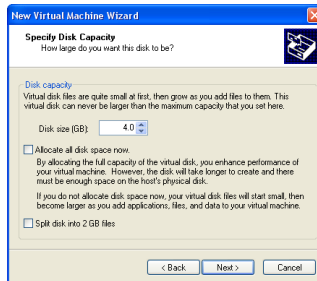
New Virtual Machine Wizard

Specify Disk Capacity
How large do you want this disk to be?

Disk capacity
Virtual disk files are quite small at first, then grow as you add files to them. This virtual disk can never be larger than the maximum capacity that you set here.

Disk size (GB): 4.0

Allocate all disk space now.
By allocating the full capacity of the virtual disk, you enhance performance of your virtual machine. However, the disk will take longer to create and there must be enough space on the host's physical disk.

If you do not allocate disk space now, your virtual disk files will start small, then become larger as you add applications, files, and data to your virtual machine.

Split disk into 2 GB files

< Back Next > Cancel